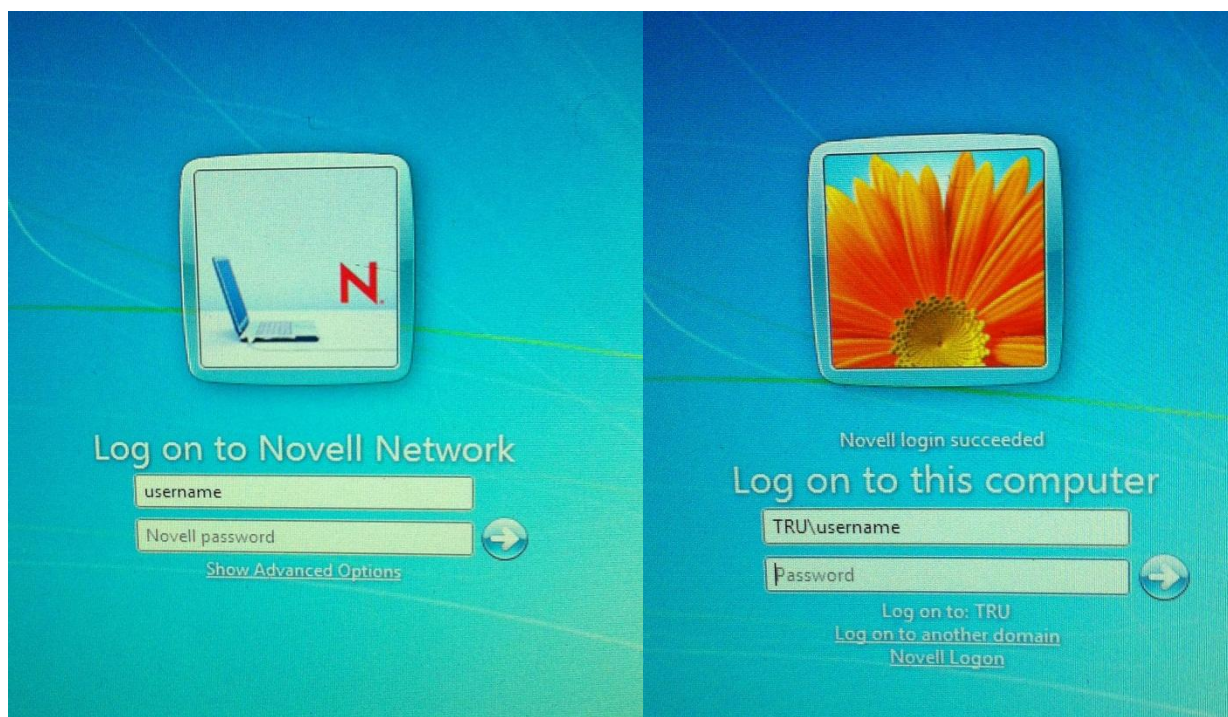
N.

Log on to Novell Network

username

Novell password

Show Advanced Options

Novell login succeeded

Log on to this computer

TRU\username

Password

Log on to: TRU

Log on to another domain

Novell Logon